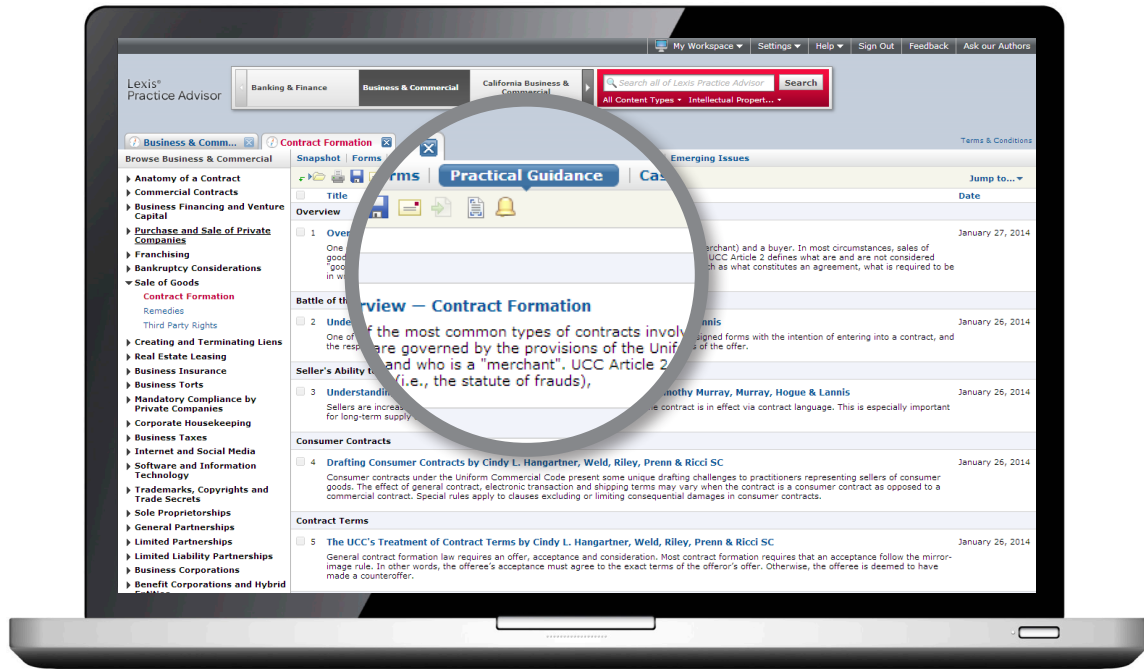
My Workspace ▾ | Settings ▾ | Help ▾ | Sign Out | Feedback | Ask our Authors

Lexis® Practice Advisor

Banking & Finance | Business & Commercial | California Business & Commercial

Search all of Lexis Practice Advisor | Search

All Content Types ▾ | Intellectual Propert... ▾

Terms & Conditions

Business & Comm... | Contract Formation

Browse Business & Commercial

Anatomy of a Contract
Commercial Contracts
Business Financing and Venture Capital
Purchase and Sale of Private Companies
Franchising
Bankruptcy Considerations
Sale of Goods
Contract Formation
Remedies
Third Party Rights
Creating and Terminating Liens
Real Estate Leasing
Business Insurance
Business Torts
Mandatory Compliance by Private Companies
Corporate Housekeeping
Business Taxes
Internet and Social Media
Software and Information Technology
Trademarks, Copyrights and Trade Secrets
Sole Proprietorships
General Partnerships
Limited Partnerships
Limited Liability Partnerships
Business Corporations
Benefit Corporations and Hybrid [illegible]

Snapshot | Forms | Emerging Issues

Jump to... ▾

Title | Date

Overview

1 Over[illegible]
One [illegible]rchant) and a buyer. In most circumstances, sales of good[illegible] UCC Article 2 defines what are and are not considered "good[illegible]h as what constitutes an agreement, what is required to be in w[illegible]
January 27, 2014

Battle of th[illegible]

2 Unde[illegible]nnis
One of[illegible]signed forms with the intention of entering into a contract, and the resp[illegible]s of the offer.
January 26, 2014

Seller's Ability t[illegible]

3 Understandin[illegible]mothy Murray, Murray, Hogue & Lannis
Sellers are increas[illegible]e contract is in effect via contract language. This is especially important for long-term supply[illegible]
January 26, 2014

Consumer Contracts

4 Drafting Consumer Contracts by Cindy L. Hangartner, Weld, Riley, Prenn & Ricci SC
Consumer contracts under the Uniform Commercial Code present some unique drafting challenges to practitioners representing sellers of consumer goods. The effect of general contract, electronic transaction and shipping terms may vary when the contract is a consumer contract as opposed to a commercial contract. Special rules apply to clauses excluding or limiting consequential damages in consumer contracts.
January 26, 2014

Contract Terms

5 The UCC's Treatment of Contract Terms by Cindy L. Hangartner, Weld, Riley, Prenn & Ricci SC
General contract formation law requires an offer, acceptance and consideration. Most contract formation requires that an acceptance follow the mirror-image rule. In other words, the offeree's acceptance must agree to the exact terms of the offeror's offer. Otherwise, the offeree is deemed to have made a counteroffer.
January 26, 2014

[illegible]rms | Practical Guidance | Cas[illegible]

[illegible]view — Contract Formation
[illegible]f the most common types of contracts involv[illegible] are governed by the provisions of the Unif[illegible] and who is a "merchant". UCC Article 2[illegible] (i.e., the statute of frauds),